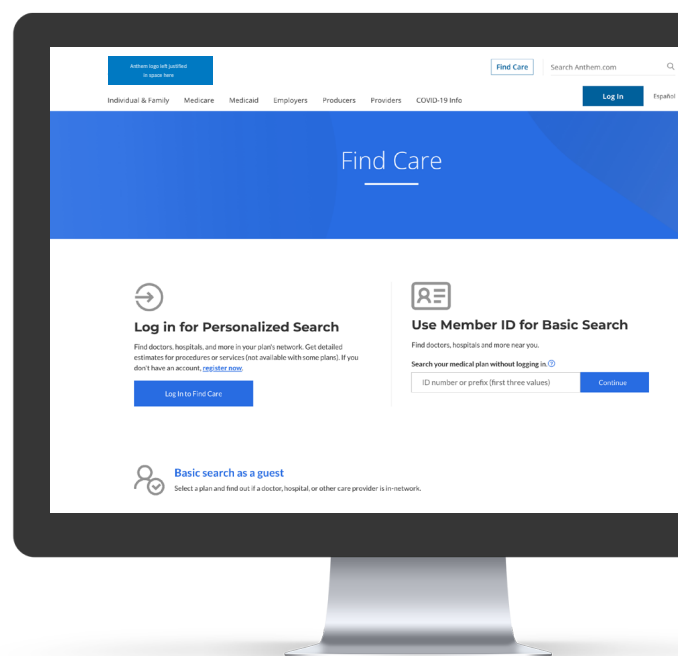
Anthem logo left justified in space here

Find Care

Search Anthem.com

Individual & Family Medicare Medicaid Employers Producers Providers COVID-19 Info

Log In

Español

Find Care

Log in for Personalized Search

Find doctors, hospitals, and more in your plan's network. Get detailed estimates for procedures or services (not available with some plans). If you don't have an account, register now.

Log In to Find Care

Use Member ID for Basic Search

Find doctors, hospitals and more near you.

Search your medical plan without logging in.

ID number or prefix (first three values)

Continue

Basic search as a guest

Select a plan and find out if a doctor, hospital, or other care provider is in-network.